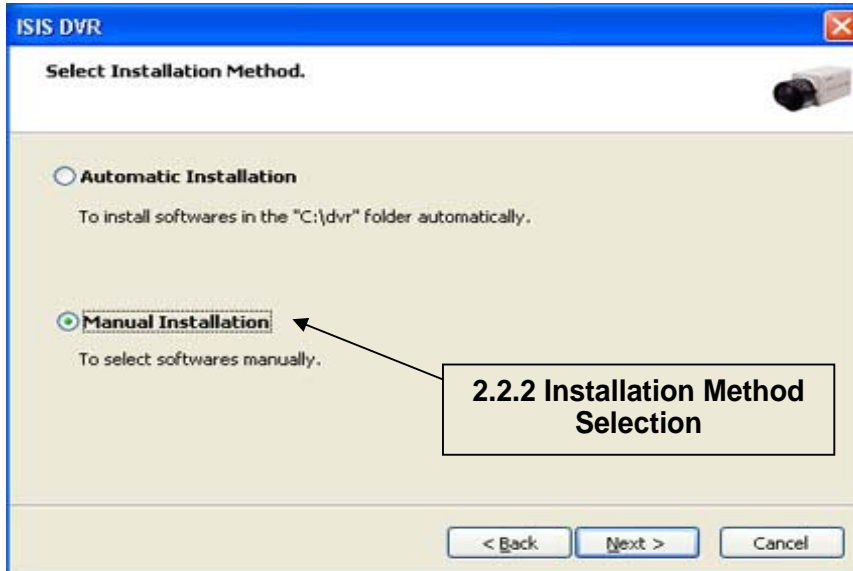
ISIS DVR

Select Installation Method.

Automatic Installation

To install softwares in the "C:\dvr" folder automatically.

Manual Installation

To select softwares manually.

2.2.2 Installation Method Selection

< Back
Next >
Cancel